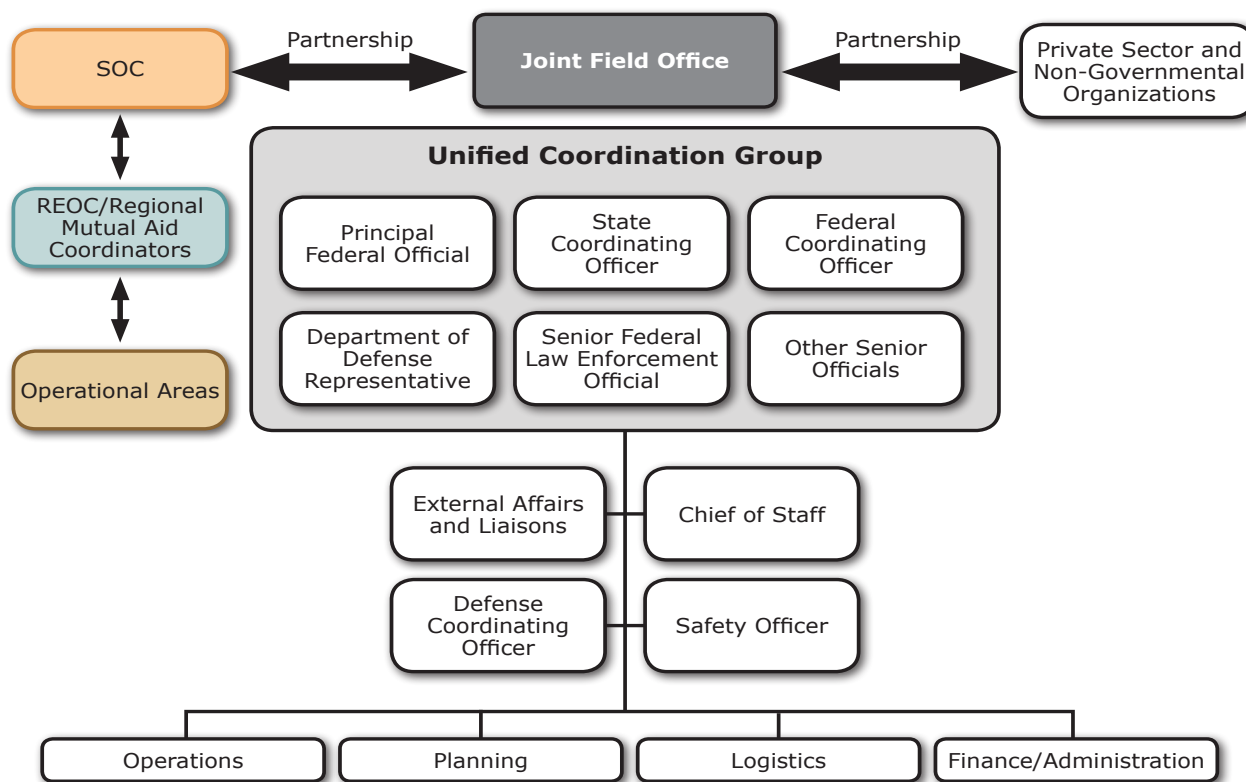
SOC

Partnership

Joint Field Office

Partnership

Private Sector and Non-Governmental Organizations

REOC/Regional Mutual Aid Coordinators

Operational Areas

Unified Coordination Group

Principal Federal Official

State Coordinating Officer

Federal Coordinating Officer

Department of Defense Representative

Senior Federal Law Enforcement Official

Other Senior Officials

External Affairs and Liaisons

Chief of Staff

Defense Coordinating Officer

Safety Officer

Operations

Planning

Logistics

Finance/Administration